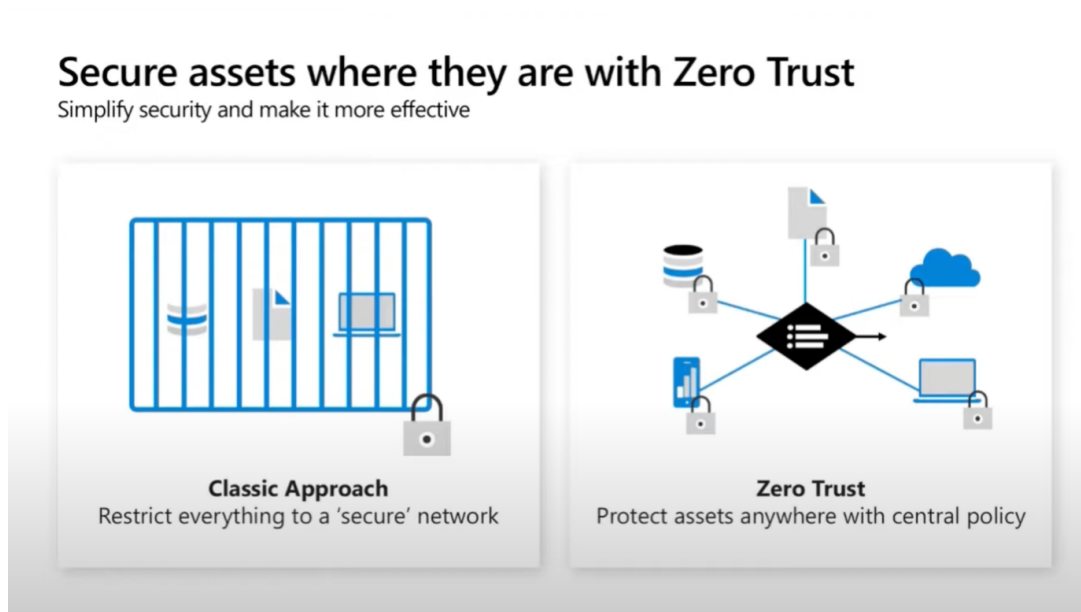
Secure assets where they are with Zero Trust
Simplify security and make it more effective

Classic Approach
Restrict everything to a 'secure' network

Zero Trust
Protect assets anywhere with central policy